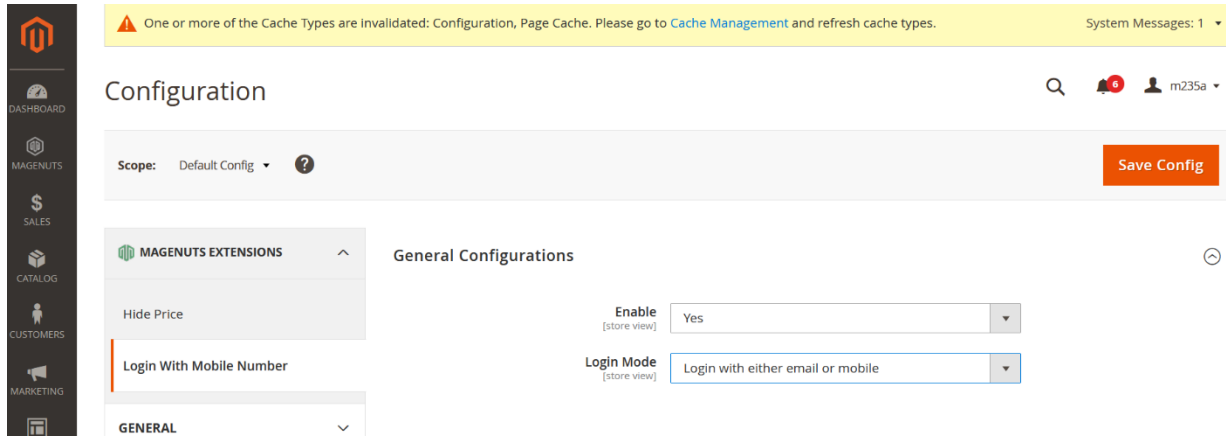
DASHBOARD
MAGENUTS
SALES
CATALOG
CUSTOMERS
MARKETING

One or more of the Cache Types are invalidated: Configuration, Page Cache. Please go to Cache Management and refresh cache types.

System Messages: 1

Configuration

6

m235a

Scope: Default Config

Save Config

MAGENUTS EXTENSIONS

Hide Price

Login With Mobile Number

GENERAL

General Configurations

Enable
[store view]
Yes

Login Mode
[store view]
Login with either email or mobile